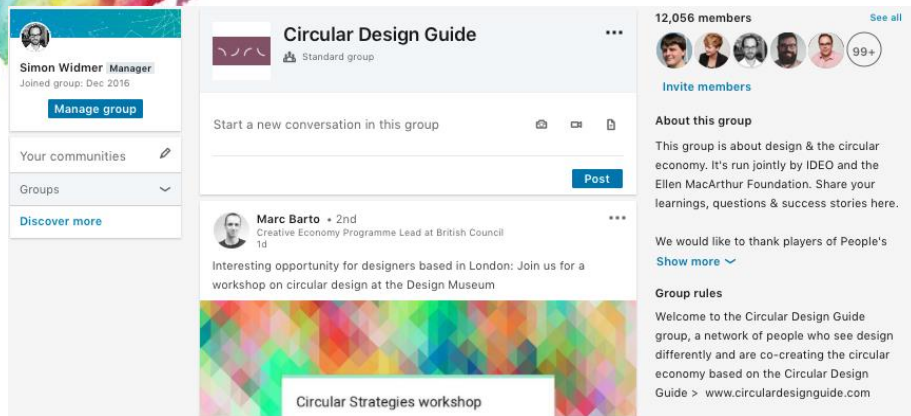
Simon Widmer Manager
Joined group: Dec 2016
Manage group

Your communities

Groups

Discover more

Circular Design Guide
Standard group

Start a new conversation in this group

Post

Marc Barto • 2nd
Creative Economy Programme Lead at British Council
1d

Interesting opportunity for designers based in London: Join us for a workshop on circular design at the Design Museum

Circular Strategies workshop

12,056 members
See all
99+
Invite members

About this group
This group is about design & the circular economy. It's run jointly by IDEO and the Ellen MacArthur Foundation. Share your learnings, questions & success stories here.

We would like to thank players of People's
Show more

Group rules
Welcome to the Circular Design Guide group, a network of people who see design differently and are co-creating the circular economy based on the Circular Design Guide > www.circulardesignguide.com